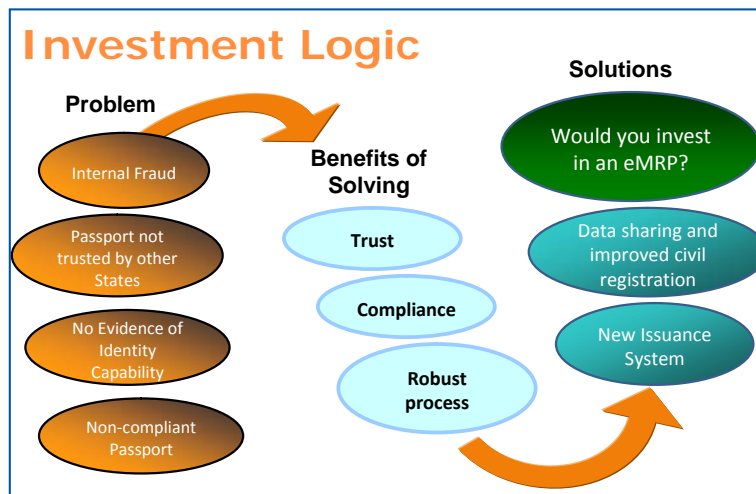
Investment Logic

Problem

Internal Fraud

Passport not trusted by other States

No Evidence of Identity Capability

Non-compliant Passport

Benefits of Solving

Trust

Compliance

Robust process

Solutions

Would you invest in an eMRP?

Data sharing and improved civil registration

New Issuance System